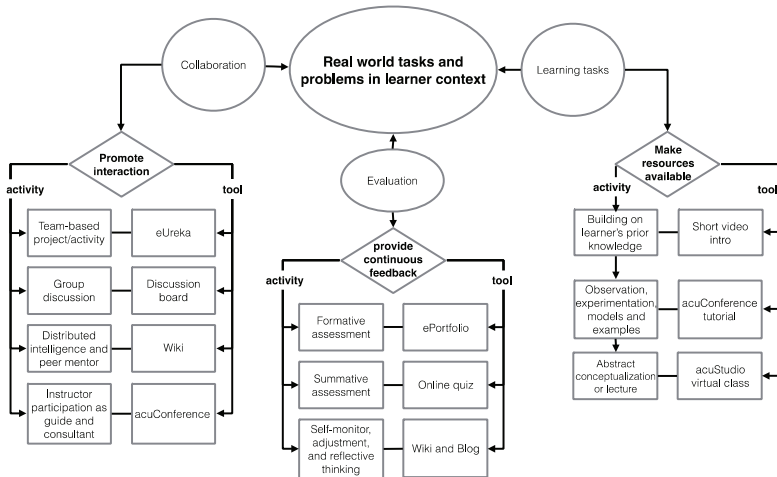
Collaboration

Real world tasks and problems in learner context

Learning tasks

Promote interaction

activity

tool

Team-based project/activity

eUreka

Group discussion

Discussion board

Distributed intelligence and peer mentor

Wiki

Instructor participation as guide and consultant

acuConference

Evaluation

provide continuous feedback

activity

tool

Formative assessment

ePortfolio

Summative assessment

Online quiz

Self-monitor, adjustment, and reflective thinking

Wiki and Blog

Make resources available

activity

tool

Building on learner's prior knowledge

Short video intro

Observation, experimentation, models and examples

acuConference tutorial

Abstract conceptualization or lecture

acuStudio virtual class